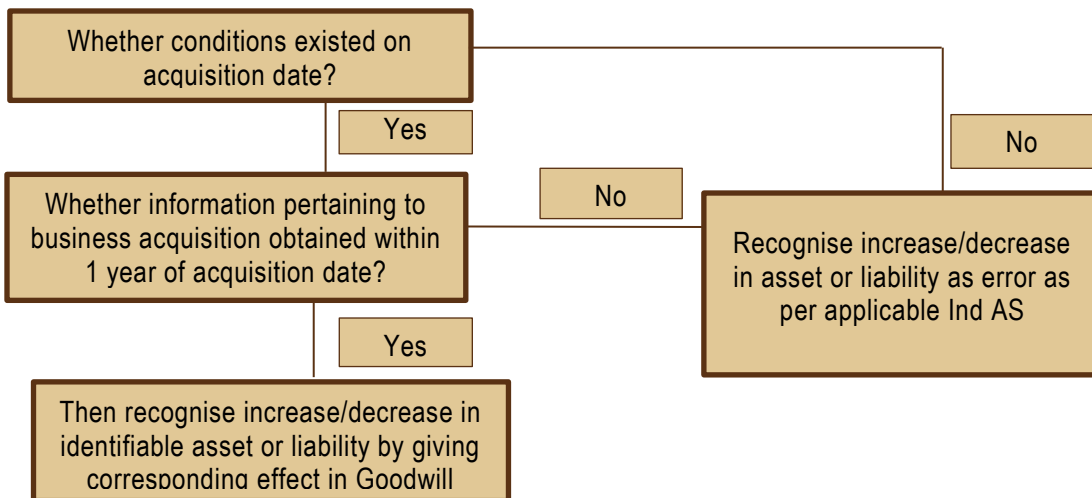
Whether conditions existed on acquisition date?

Yes

No

Whether information pertaining to business acquisition obtained within 1 year of acquisition date?

No

Recognise increase/decrease in asset or liability as error as per applicable Ind AS

Yes

Then recognise increase/decrease in identifiable asset or liability by giving corresponding effect in Goodwill